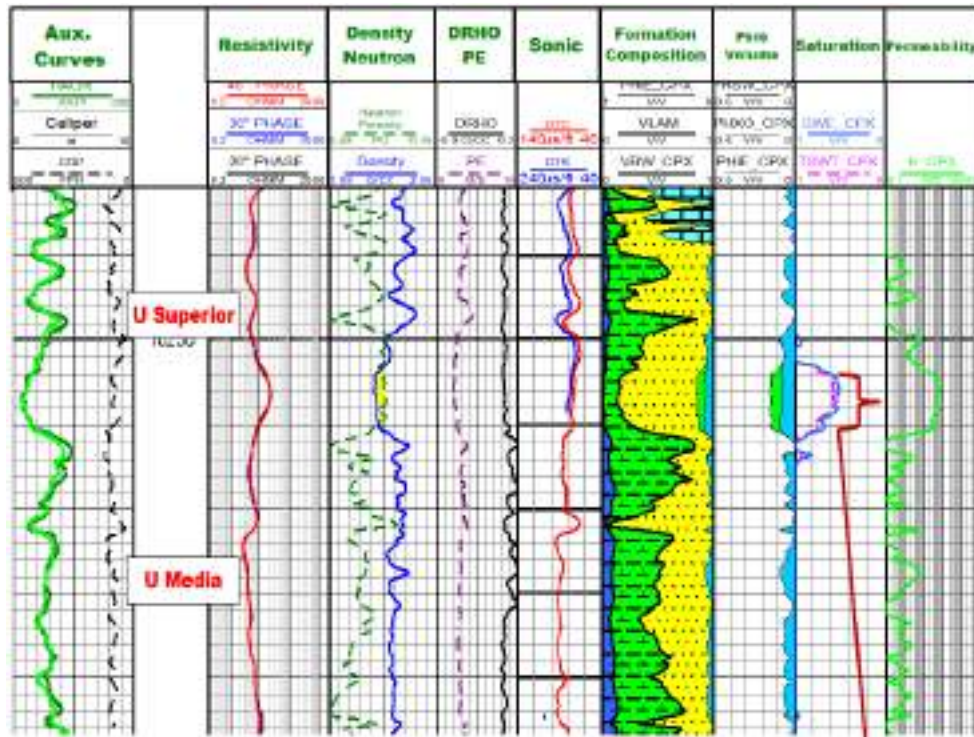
Aux. Curves

Resistivity

Density Neutron

DRHO PE

Sonic

Formation Composition

Pore Volume

Saturation

Permeability

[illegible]

Caliper

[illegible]

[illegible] PHASE

30" PHASE

30" PHASE

Neutron Porosity

Density

DRHO

PE

DTC
140us/ft 40

DTS
240us/ft 40

PHIE_CPX

VLAM

VRW_CPX

PHSW_CPX

PHIXO_CPX

PHIE_CPX

SWE_CPX

SWT_CPX

K_CPX

U Superior

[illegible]

U Media